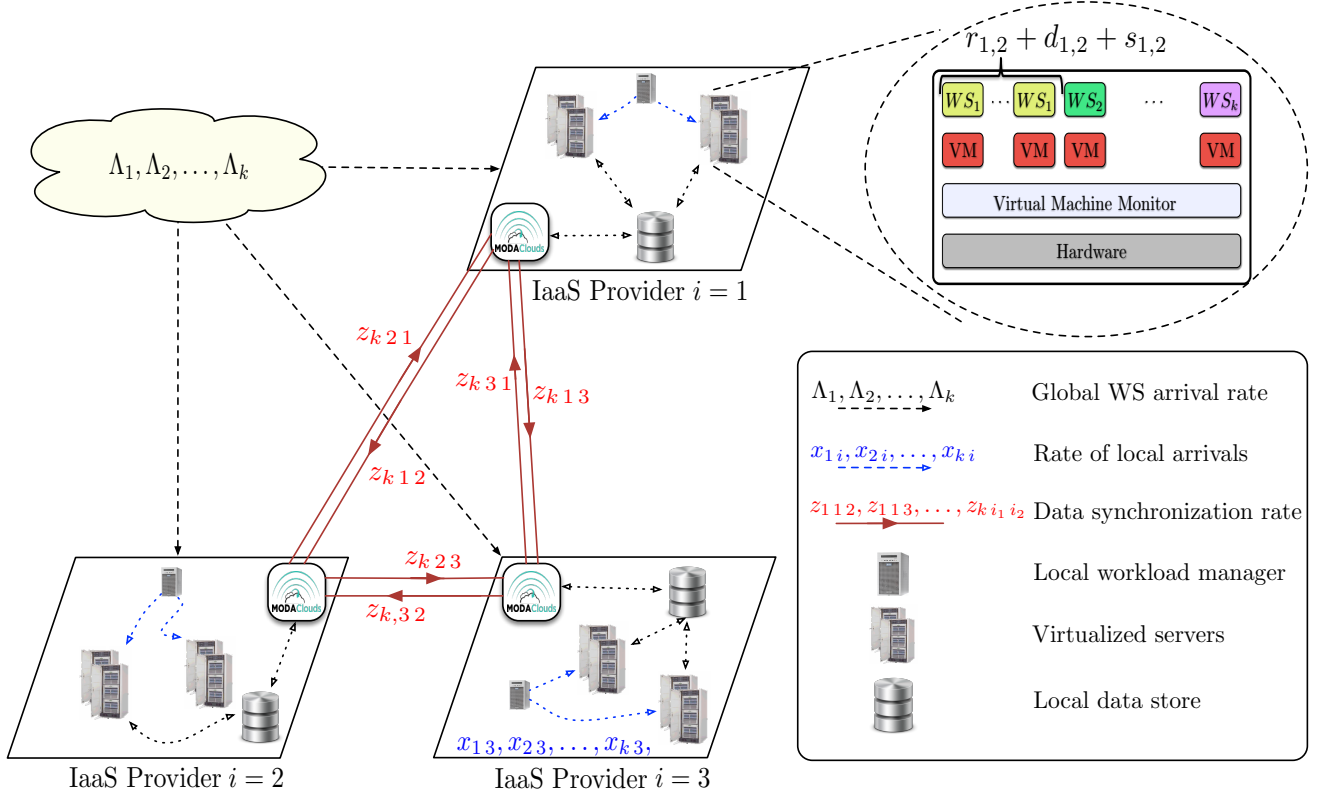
$r_{1,2} + d_{1,2} + s_{1,2}$

$WS_1$ ... $WS_1$ $WS_2$ ... $WS_k$

VM VM VM VM

Virtual Machine Monitor

Hardware

$\Lambda_1, \Lambda_2, \ldots, \Lambda_k$

MODAClouds

IaaS Provider $i = 1$

$z_{k\,2\,1}$

$z_{k\,3\,1}$

$z_{k\,1\,3}$

$z_{k\,1\,2}$

$z_{k\,2\,3}$

$z_{k,3\,2}$

MODAClouds

MODAClouds

$x_{1\,3}, x_{2\,3}, \ldots, x_{k\,3},$

IaaS Provider $i = 2$

IaaS Provider $i = 3$

$\Lambda_1, \Lambda_2, \ldots, \Lambda_k$ Global WS arrival rate

$x_{1\,i}, x_{2\,i}, \ldots, x_{k\,i}$ Rate of local arrivals

$z_{1\,1\,2}, z_{1\,1\,3}, \ldots, z_{k\,i_1\,i_2}$ Data synchronization rate

Local workload manager

Virtualized servers

Local data store